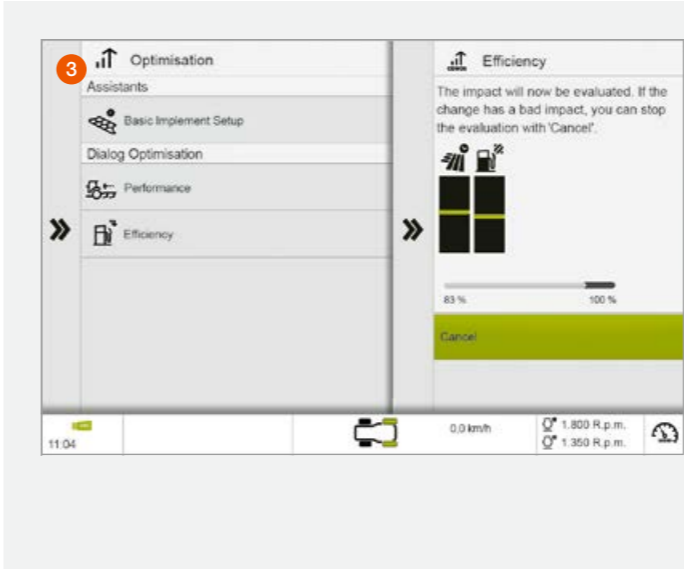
3

Optimisation

Assistants

Basic Implement Setup

Dialog Optimisation

Performance

Efficiency

Efficiency

The impact will now be evaluated. If the change has a bad impact, you can stop the evaluation with 'Cancel'.

83 %

100 %

Cancel

11:04

0,0 km/h

1.800 R.p.m.

1.350 R.p.m.